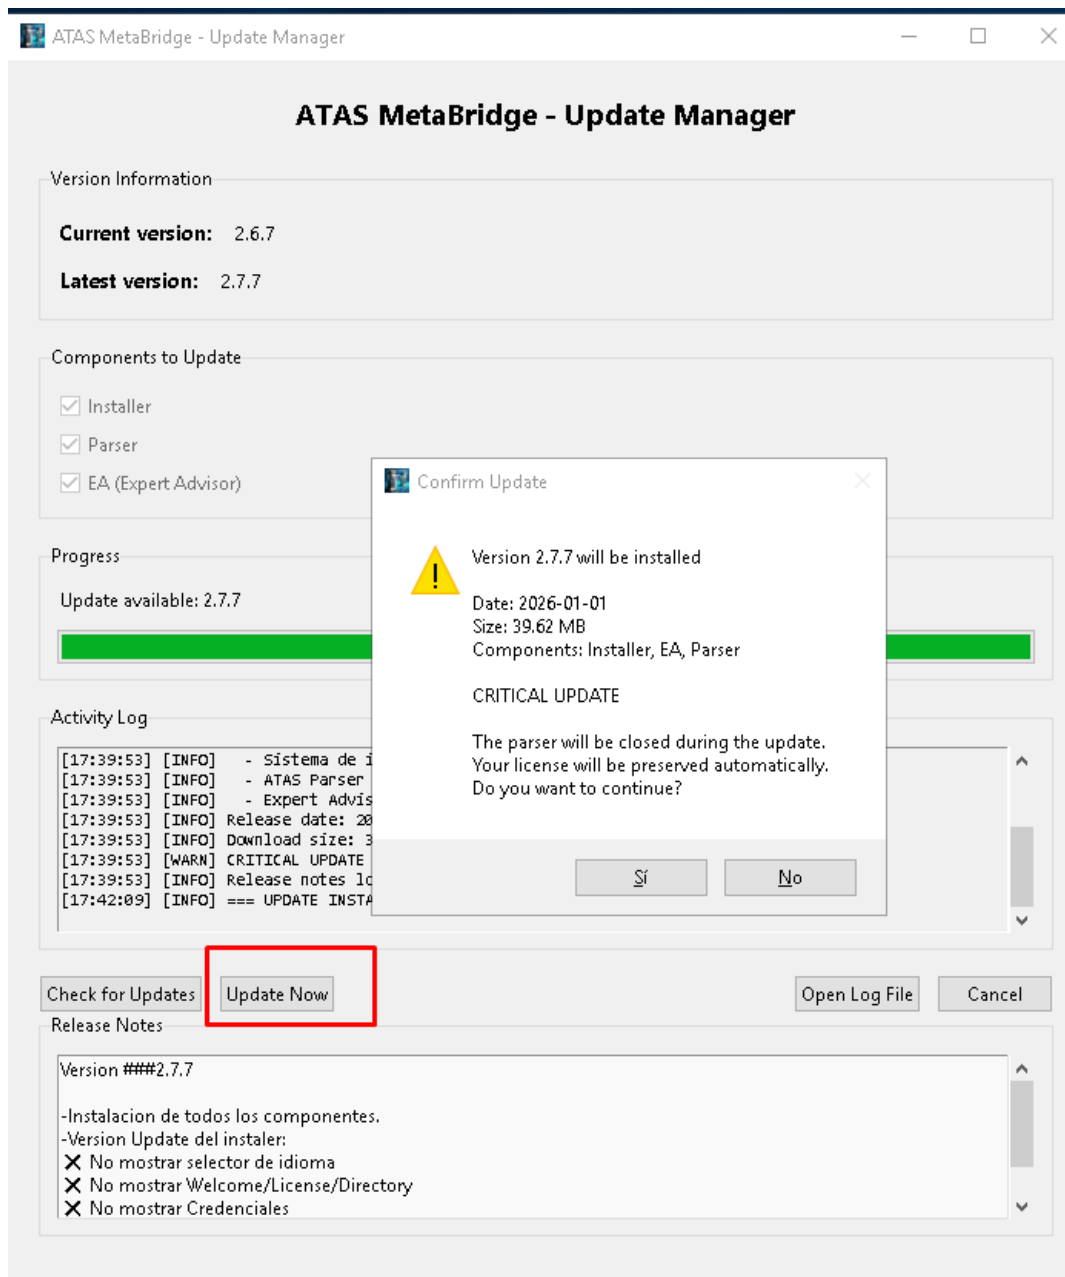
ATAS MetaBridge - Update Manager

ATAS MetaBridge - Update Manager

Version Information

Current version: 2.6.7

Latest version: 2.7.7

Components to Update

Installer

Parser

EA (Expert Advisor)

Progress

Update available: 2.7.7

Activity Log

[17:39:53] [INFO] - Sistema de i
[17:39:53] [INFO] - ATAS Parser
[17:39:53] [INFO] - Expert Advis
[17:39:53] [INFO] Release date: 20
[17:39:53] [INFO] Download size: 3
[17:39:53] [WARN] CRITICAL UPDATE
[17:39:53] [INFO] Release notes lo
[17:42:09] [INFO] === UPDATE INSTA

Confirm Update

Version 2.7.7 will be installed

Date: 2026-01-01
Size: 39.62 MB
Components: Installer, EA, Parser

CRITICAL UPDATE

The parser will be closed during the update.
Your license will be preserved automatically.
Do you want to continue?

Sí

No

Check for Updates

Update Now

Open Log File

Cancel

Release Notes

Version ###2.7.7

-Instalacion de todos los componentes.
-Version Update del instaler:
✗ No mostrar selector de idioma
✗ No mostrar Welcome/License/Directory
✗ No mostrar Credenciales